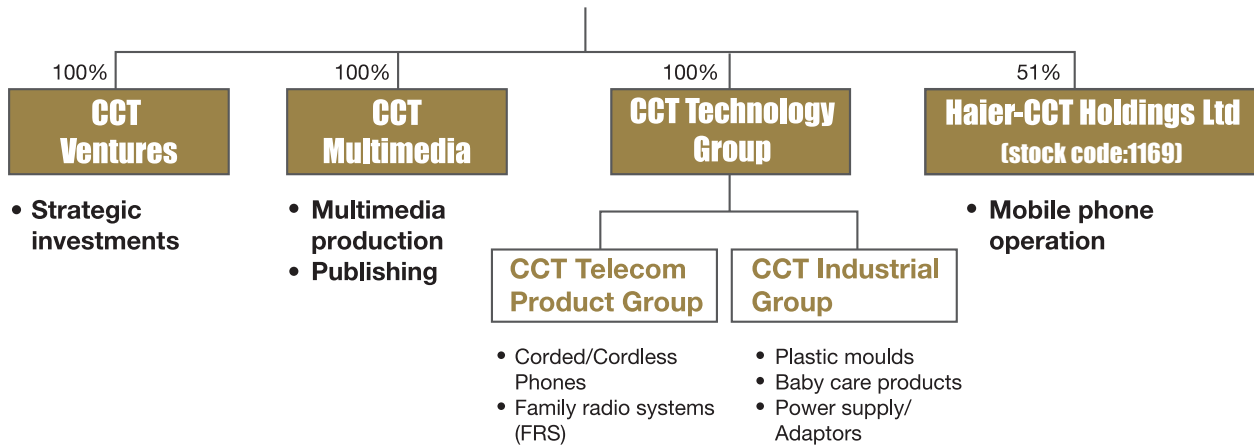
100%

CCT Ventures

• Strategic investments

100%

CCT Multimedia

• Multimedia production
• Publishing

100%

CCT Technology Group

CCT Telecom Product Group

• Corded/Cordless Phones
• Family radio systems (FRS)

CCT Industrial Group

• Plastic moulds
• Baby care products
• Power supply/ Adaptors

51%

Haier-CCT Holdings Ltd
(stock code:1169)

• Mobile phone operation